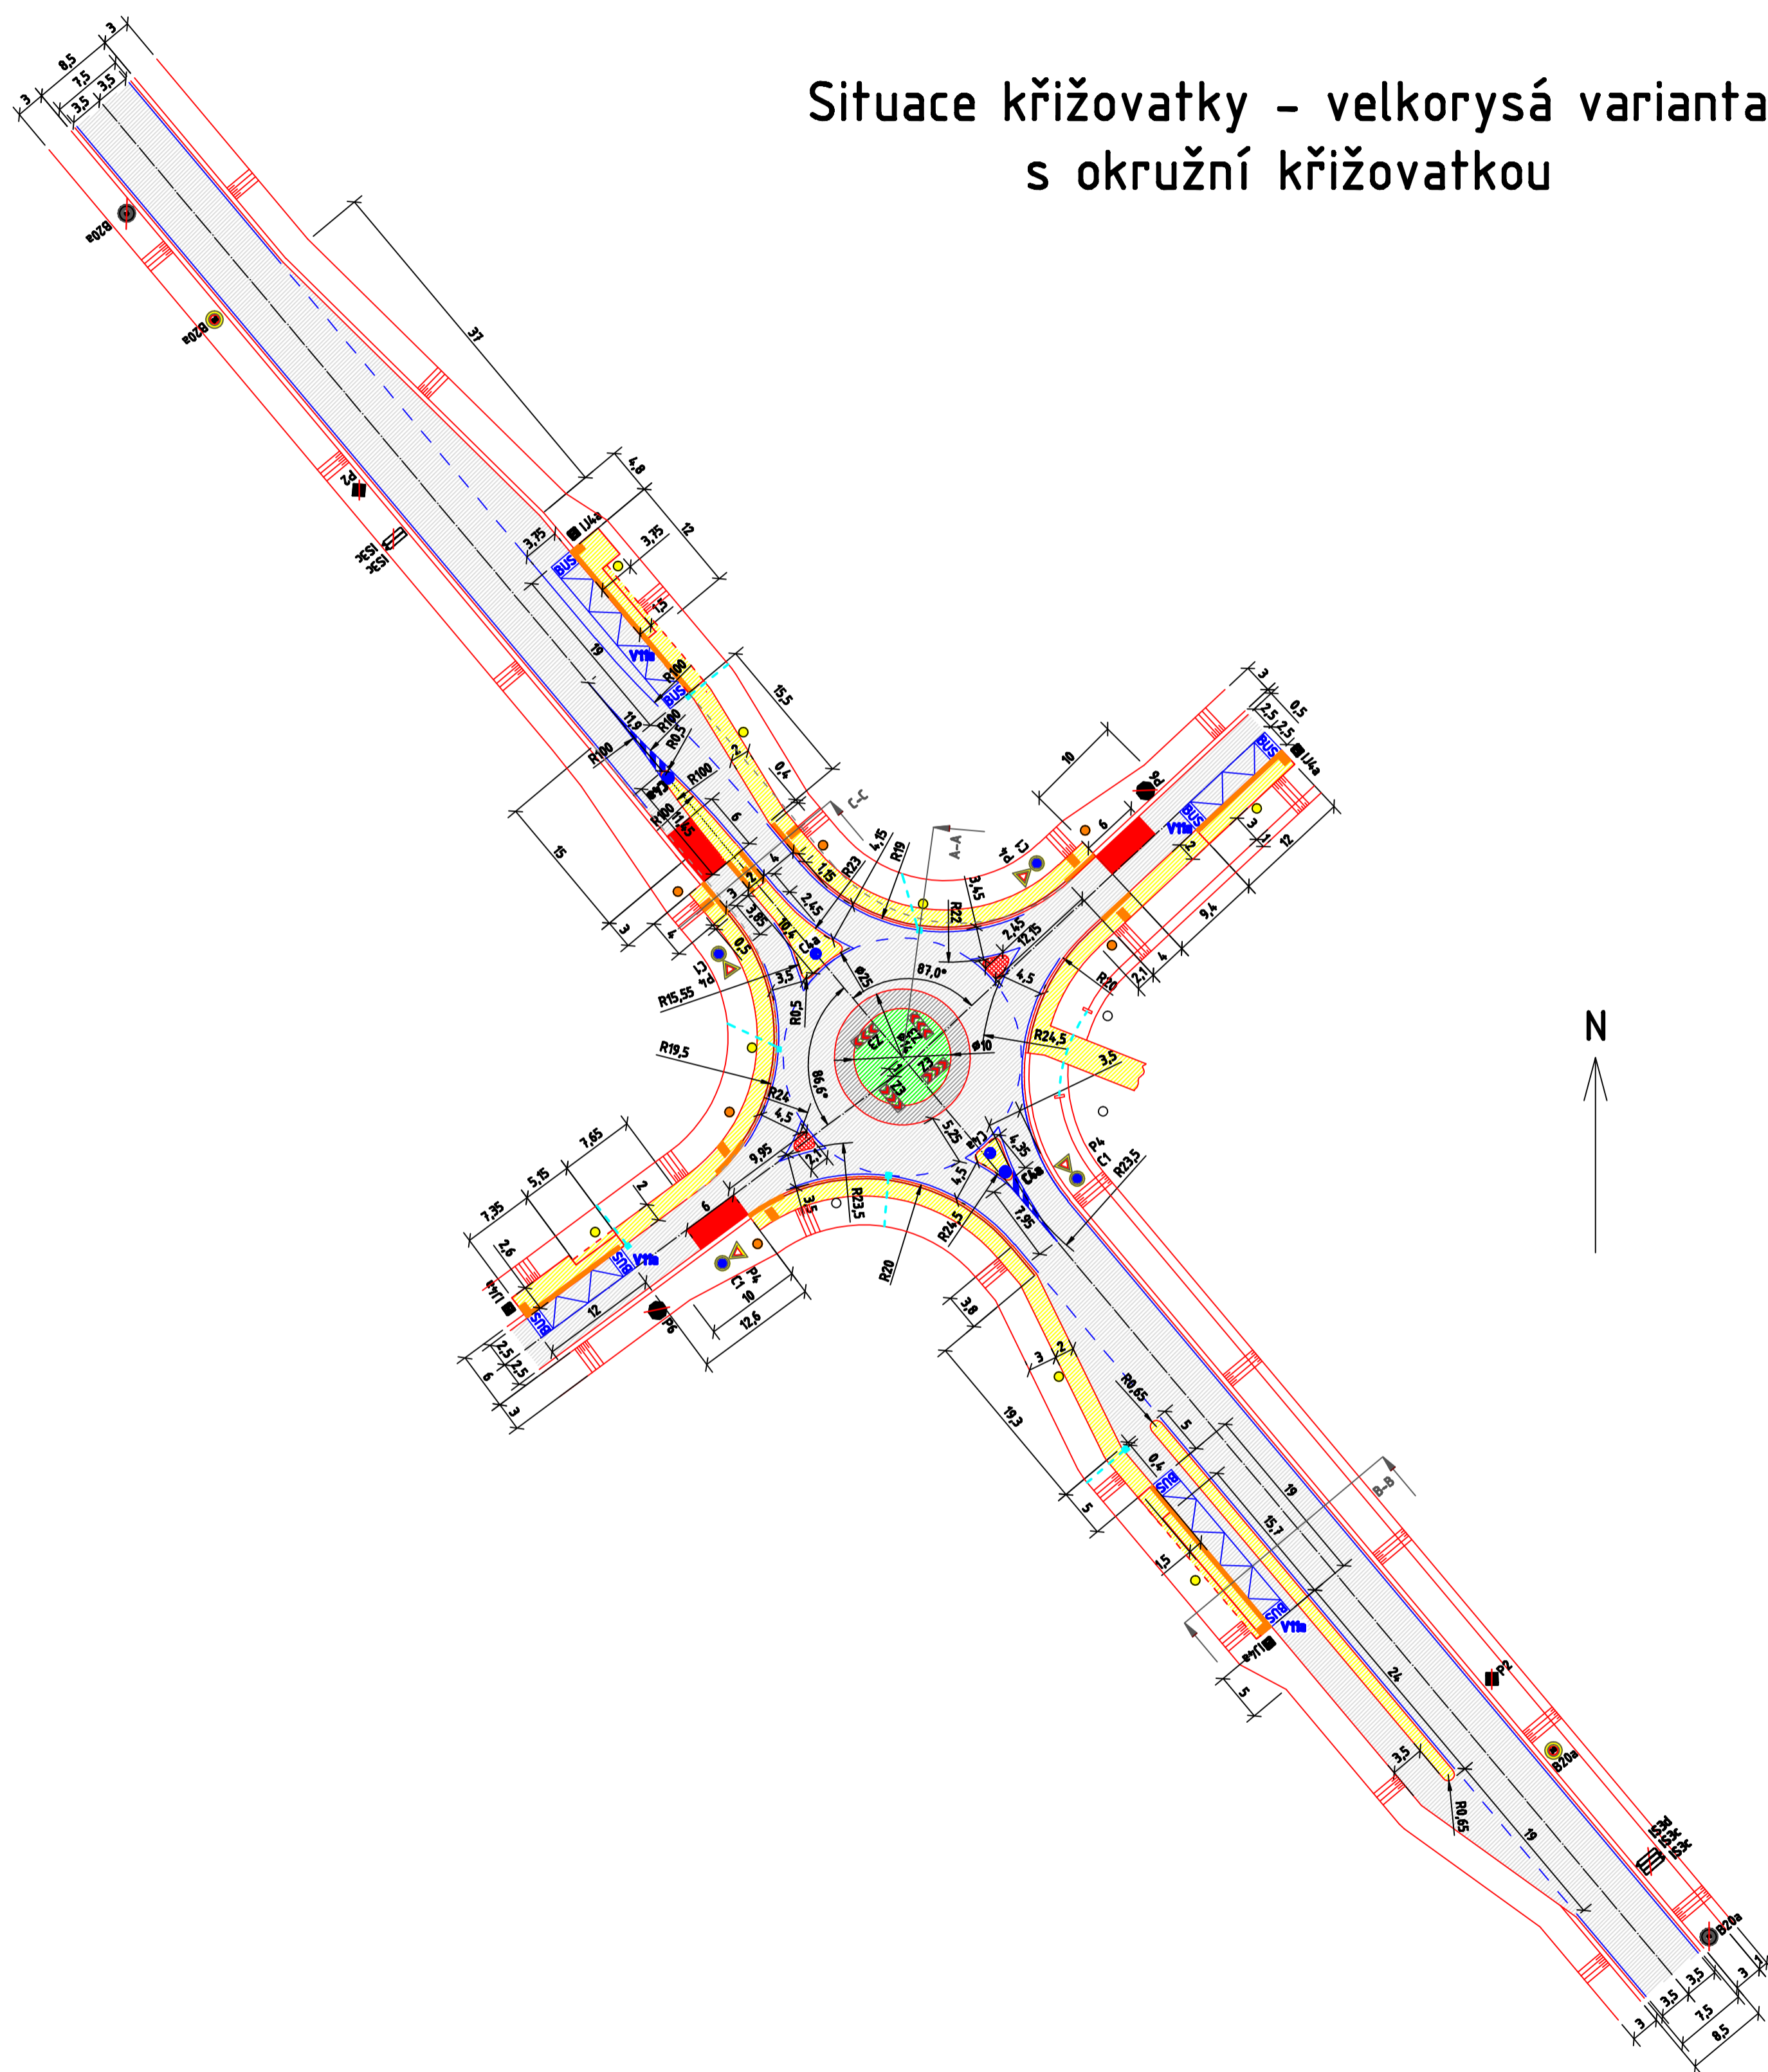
Situace křižovatky - velkorysá varianta
s okružní křižovatkou

N

3
8,5
7,5
3,5
3,5
3
B20a
B20a
37
P2
IS3c
IS3c
4,8
3,75
IJ4a
3,75
12
BUS
1,5
V11a
19
R100
BUS
15,5
11,9
R100
R0,5
R100
R100
0,4
C-C
15
R100
11,45
6
4
1,5
R23
4,15
R19
A-A
2
3
3,05
2,45
10,4
C4a
R22
3,45
2,45
12,15
3
4
0,5
C1
P4
R15,55
3,5
R0,5
ø25
87,0°
4,5
R20
2,1
4
9,4
12
3
10
6
C1
P4
IJ4a
2,5
2,5
0,5
3
V11a
BUS
R19,5
R24,5
3,5
ø10
86,9°
R24
4,5
Z3
Z3
Z3
Z3
R4
7,65
5,15
7,35
2,6
2
6
9,95
2,1
5,25
4,35
C4a
C1
P4
R23,5
V11a
BUS
IJ4a
12
BUS
2,5
2,5
6
3
P6
C1
P4
10
12,6
3,5
R23,5
R20
R24,5
4,5
7,95
3,8
19,3
3
2
R0,65
5
0,4
BUS
19
15,7
B-B
5
1,5
V11a
BUS
IJ4a
5
24
P2
3,5
R0,65
B20a
19
IS3d
IS3c
IS3c
B20a
3
3,5
3,5
7,5
8,5
3
1